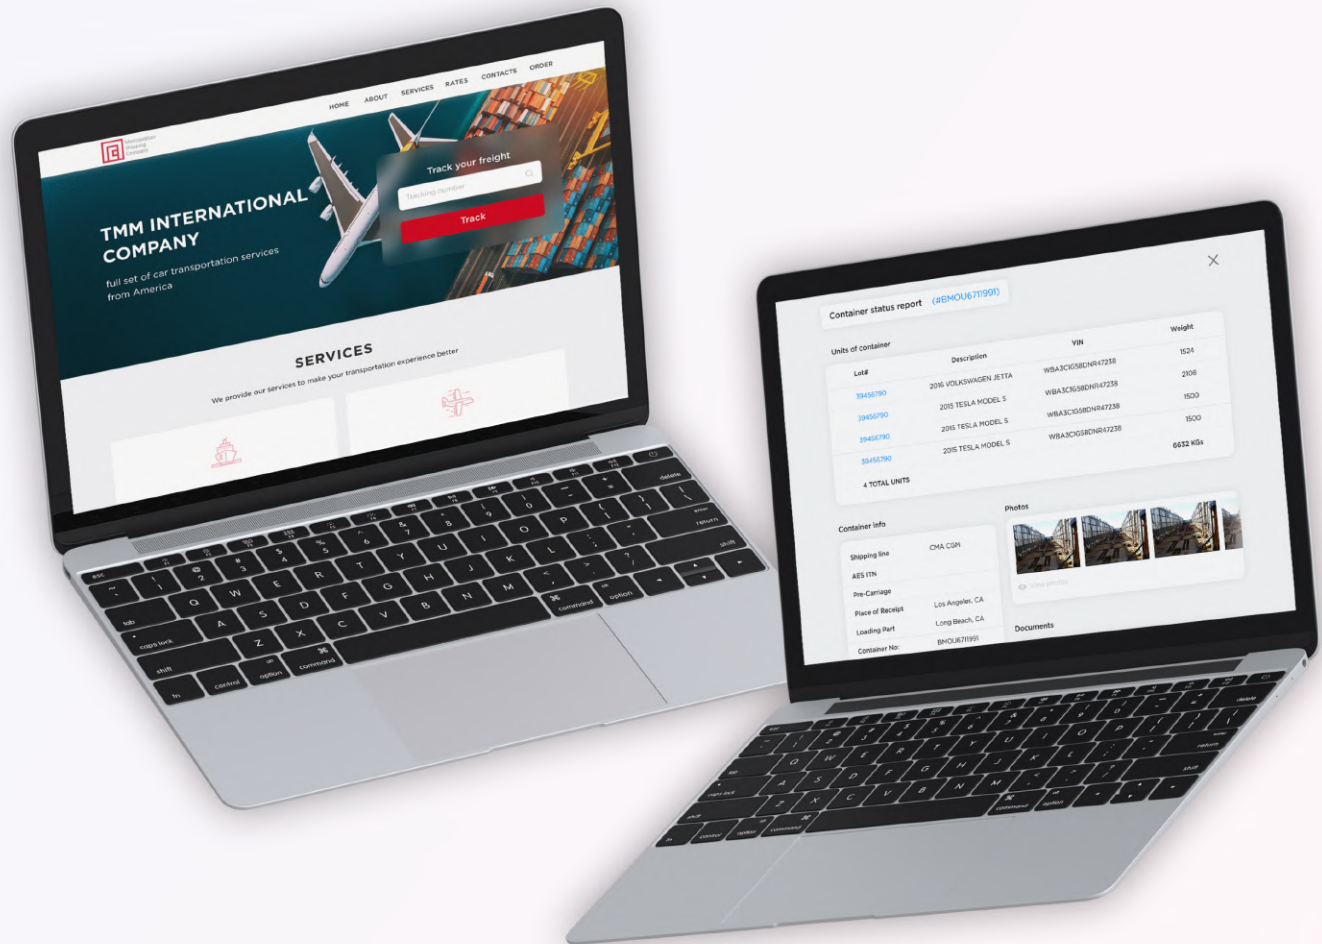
HOME ABOUT SERVICES RATES CONTACTS ORDER

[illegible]

TMM INTERNATIONAL COMPANY

full set of car transportation services from America

Track your freight

Tracking number

Track

SERVICES

We provide our services to make your transportation experience better

Container status report (#BMOU6711991)

Units of container

| Lot# | Description | VIN | Weight |
|---|---|---|---|
| 39456790 | 2016 VOLKSWAGEN JETTA | WBA3C1G58DNR47238 | 1524 |
| 39456790 | 2015 TESLA MODEL S | WBA3C1G58DNR47238 | 2108 |
| 39456790 | 2015 TESLA MODEL S | WBA3C1G58DNR47238 | 1500 |
| 39456790 | 2015 TESLA MODEL S | WBA3C1G58DNR47238 | 1500 |
| 4 TOTAL UNITS | | | 6632 KGs |

Container info

| | |
|---|---|
| Shipping line | CMA CGM |
| AES ITN | |
| Pre-Carriage | |
| Place of Receipt | Los Angeles, CA |
| Loading Part | Long Beach, CA |
| Container No: | BMOU6711991 |

Photos

View photo

Documents